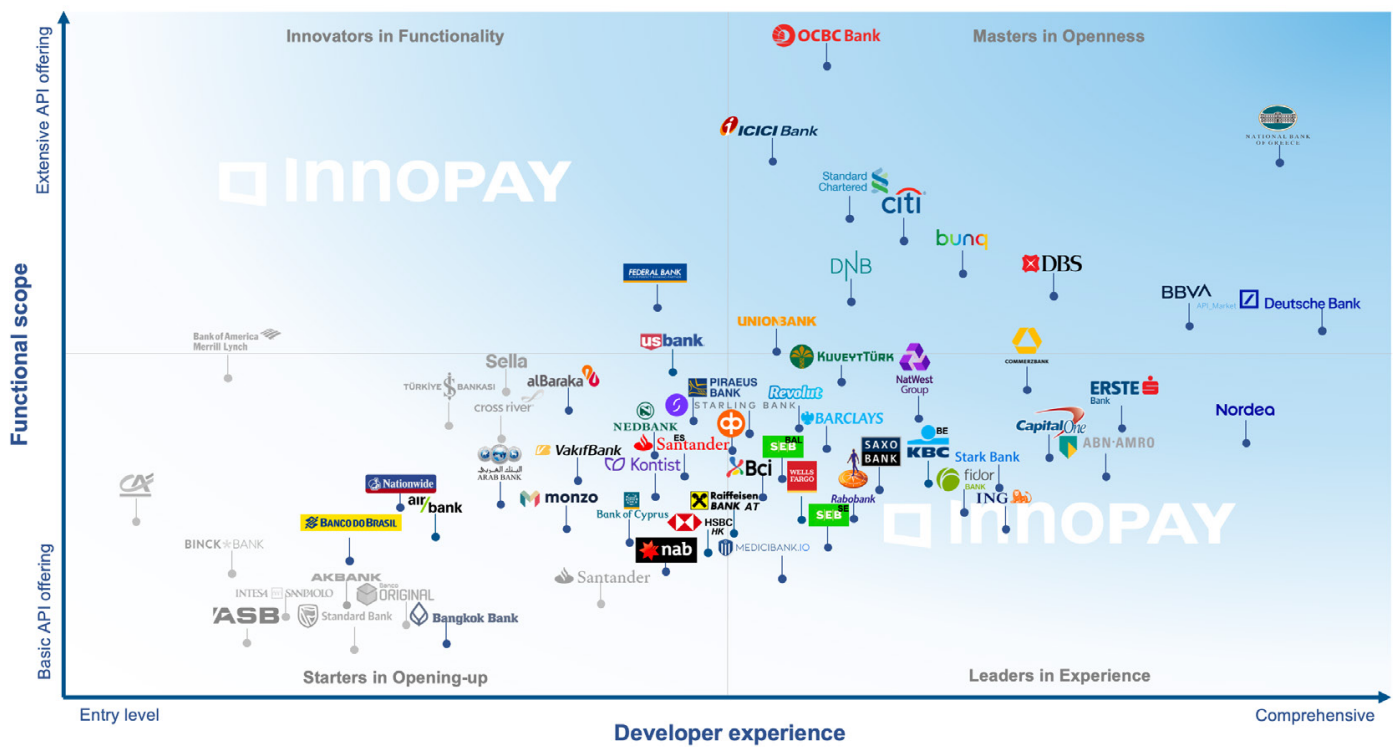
Innovators in Functionality

Masters in Openness

Starters in Opening-up

Leaders in Experience

Extensive API offering

Functional scope

Basic API offering

Entry level

Developer experience

Comprehensive

INNOPAY

INNOPAY

OCBC Bank

NATIONAL BANK OF GREECE

ICICI Bank

Standard Chartered

citi

bunq

FEDERAL BANK

DNB

DBS

BBVA API_Market

Deutsche Bank

usbank

UNIONBANK

Bank of America Merrill Lynch

KUVEYTTÜRK

NatWest Group

COMMERZBANK

Sella

TÜRKİYE İŞ BANKASI

alBaraka

PIRAEUS BANK

cross river

STARLING BANK

Revolut

ERSTE Bank

NEDBANK

Santander ES

BARCLAYS

Nordea

Capital One

ABN-AMRO

VakıfBank

Kontist

SEB BAL

SAXO BANK

KBC BE

Stark Bank

ARAB BANK

Bci

WELLS FARGO

fidor BANK

Nationwide

air bank

Rabobank

ING

monzo

Bank of Cyprus

Raiffeisen BANK AT

SEB SE

BANCO DO BRASIL

HSBC HK

BINCK BANK

nab

MEDICIBANK.IO

AKBANK

Santander

INTESA SANPAOLO

Banco ORIGINAL

ASB

Standard Bank

Bangkok Bank